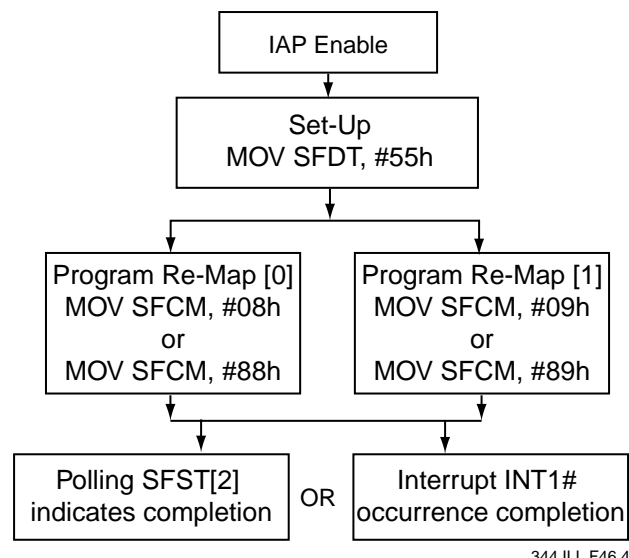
IAP Enable

Set-Up
MOV SFDT, #55h

Program Re-Map [0]
MOV SFCM, #08h
or
MOV SFCM, #88h

Program Re-Map [1]
MOV SFCM, #09h
or
MOV SFCM, #89h

Polling SFST[2]
indicates completion

OR

Interrupt INT1#
occurrence completion

344 ILL F46.4